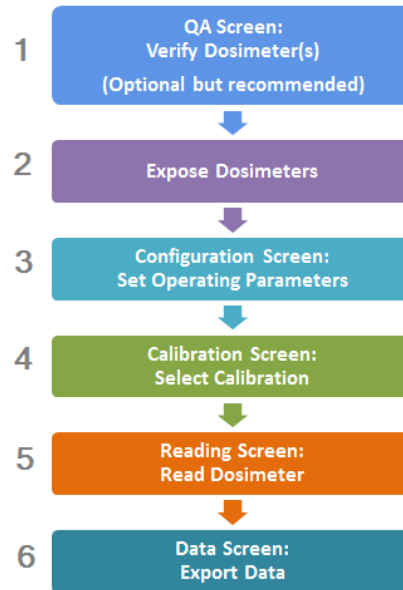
1
QA Screen:
Verify Dosimeter(s)
(Optional but recommended)

2
Expose Dosimeters

3
Configuration Screen:
Set Operating Parameters

4
Calibration Screen:
Select Calibration

5
Reading Screen:
Read Dosimeter

6
Data Screen:
Export Data